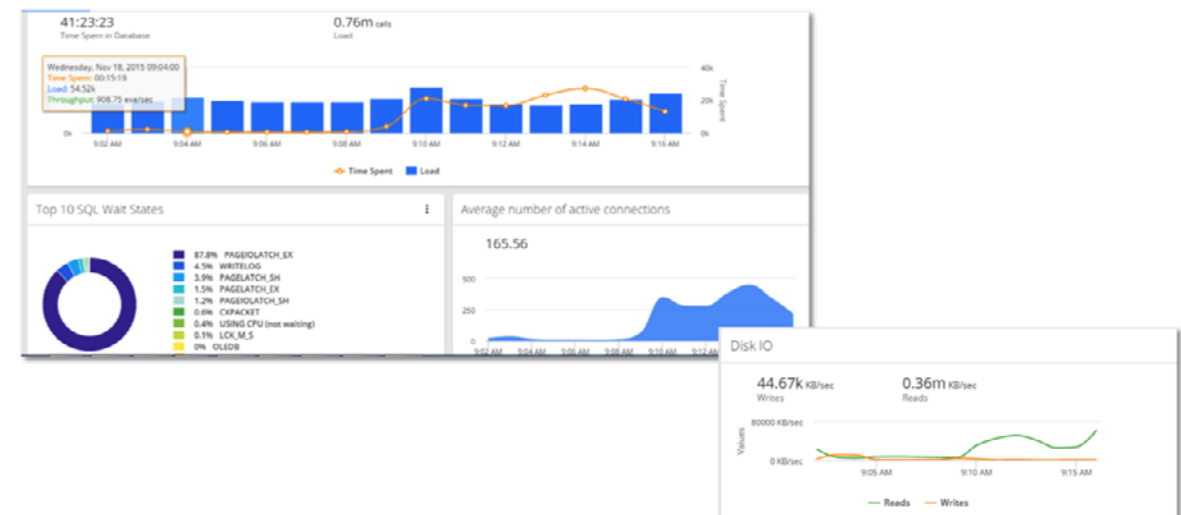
41:23:23
Time Spent in Database

0.76m calls
Load

Wednesday, Nov 18, 2015 09:04:00
Time Spent: 00:15:19
Load: 54.52k
Throughput: 908.75 exe/sec

40k
20k
0k
0k
Time Spent

9:02 AM
9:04 AM
9:06 AM
9:08 AM
9:10 AM
9:12 AM
9:14 AM
9:16 AM

Time Spent
Load

Top 10 SQL Wait States

87.8% PAGEIOLATCH_EX
4.5% WRITELOG
3.9% PAGELATCH_SH
1.5% PAGELATCH_EX
1.2% PAGEIOLATCH_SH
0.6% CXPACKET
0.4% USING CPU (not waiting)
0.1% LCK_M_S
0% OLEDB

Average number of active connections

165.56

500
250
0
9:02 AM
9:04 AM
9:06 AM
9:08 AM
9:10 AM
9:12 AM

Disk IO

44.67k KB/sec
Writes

0.36m KB/sec
Reads

80000 KB/sec
0 KB/sec
Values

9:05 AM
9:10 AM
9:15 AM

Reads
Writes